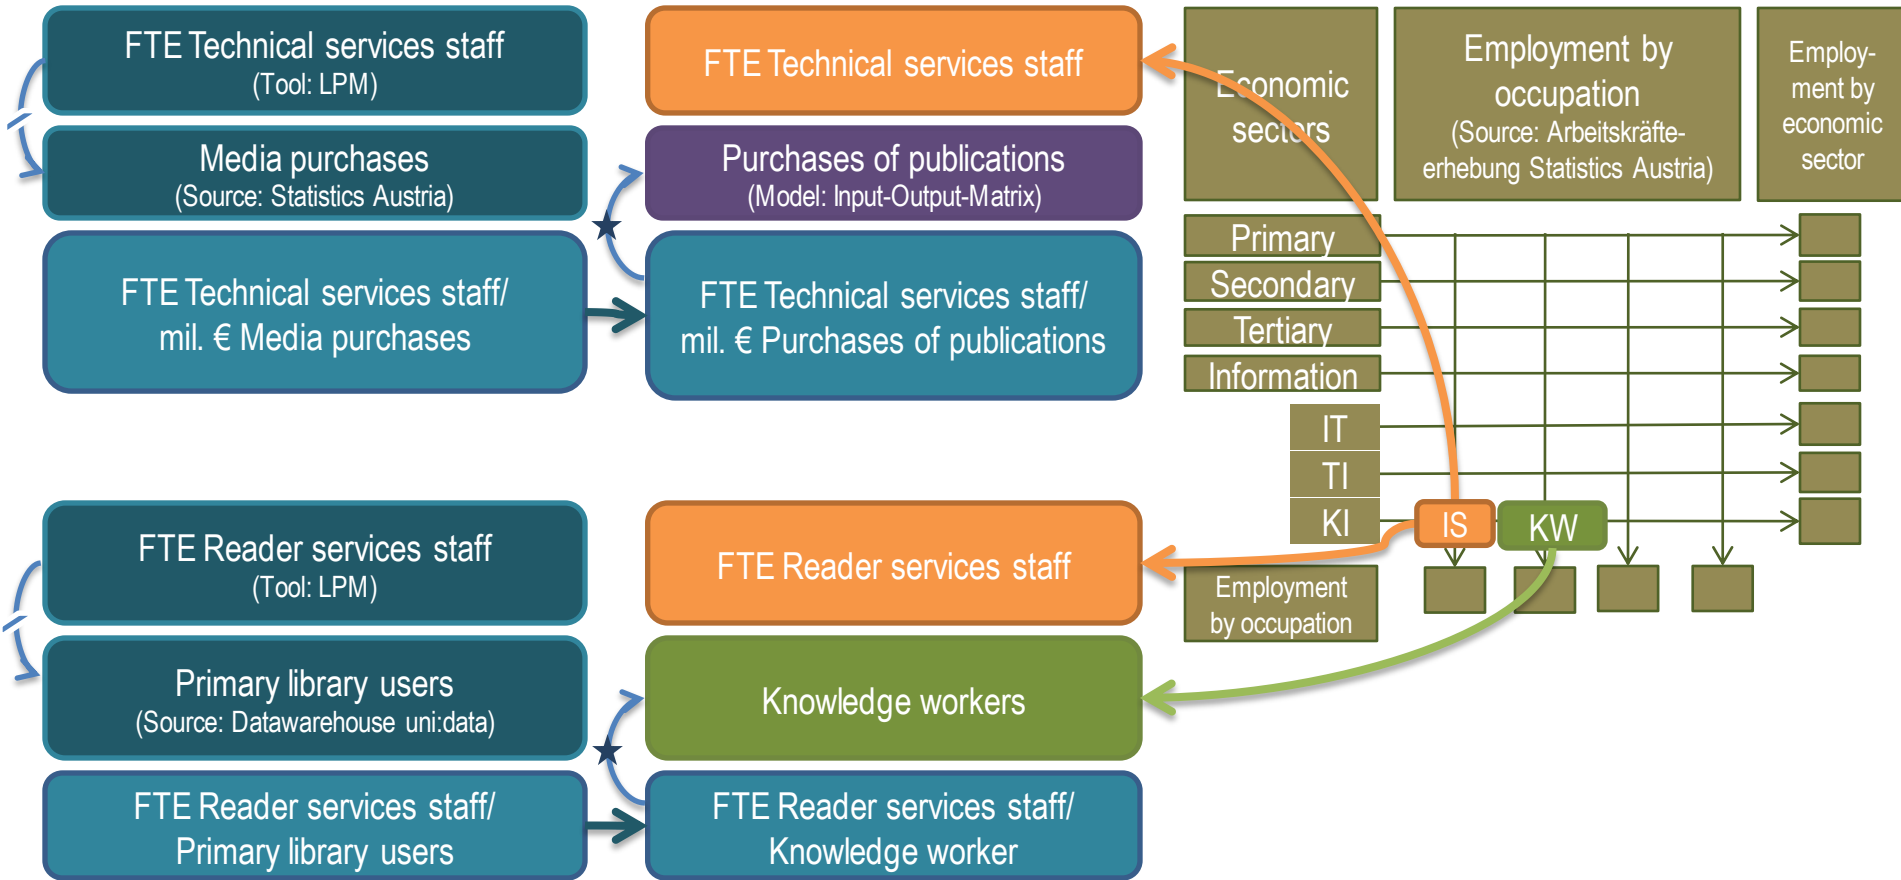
FTE Technical services staff
(Tool: LPM)

Media purchases
(Source: Statistics Austria)

FTE Technical services staff/ mil. € Media purchases

FTE Technical services staff

Purchases of publications
(Model: Input-Output-Matrix)

FTE Technical services staff/ mil. € Purchases of publications

Economic sectors

Employment by occupation
(Source: Arbeitskräfteerhebung Statistics Austria)

Employment by economic sector

Primary
Secondary
Tertiary
Information
IT
TI
KI

IS
KW

Employment by occupation

FTE Reader services staff
(Tool: LPM)

Primary library users
(Source: Datawarehouse uni:data)

FTE Reader services staff/ Primary library users

FTE Reader services staff

Knowledge workers

FTE Reader services staff/ Knowledge worker